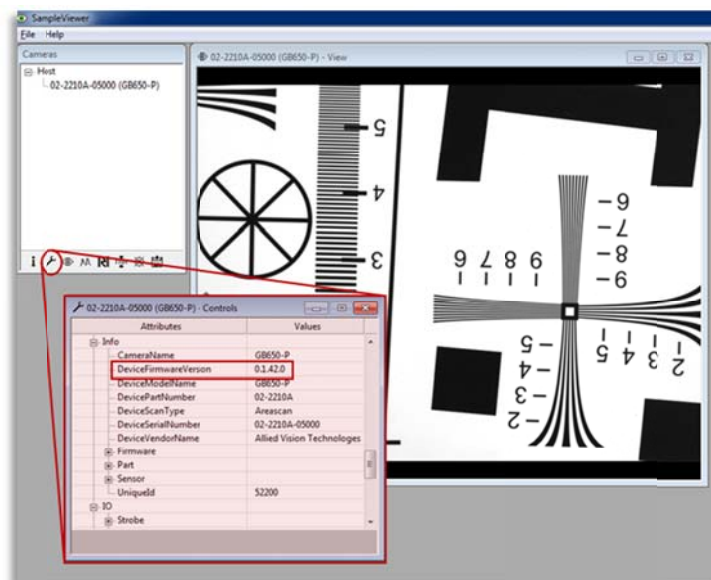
SampleViewer
File Help
Cameras
Host
02-2210A-05000 (GB650-P)
02-2210A-05000 (GB650-P) - View
02-2210A-05000 (GB650-P) - Controls

| Attributes | Values |
|---|---|
| Info | |
| CameraName | GB650-P |
| DeviceFirmwareVerson | 0.1.42.0 |
| DeviceModelName | GB650-P |
| DevicePartNumber | 02-2210A |
| DeviceScanType | Areascan |
| DeviceSerialNumber | 02-2210A-05000 |
| DeviceVendorName | Allied Vision Technologies |
| Firmware | |
| Part | |
| Sensor | |
| UniqueId | 52200 |
| IO | |
| Strobe | |

5
4
3
6
7
8
9
9 8 7 6
5
4
3
2
5 4 3 2